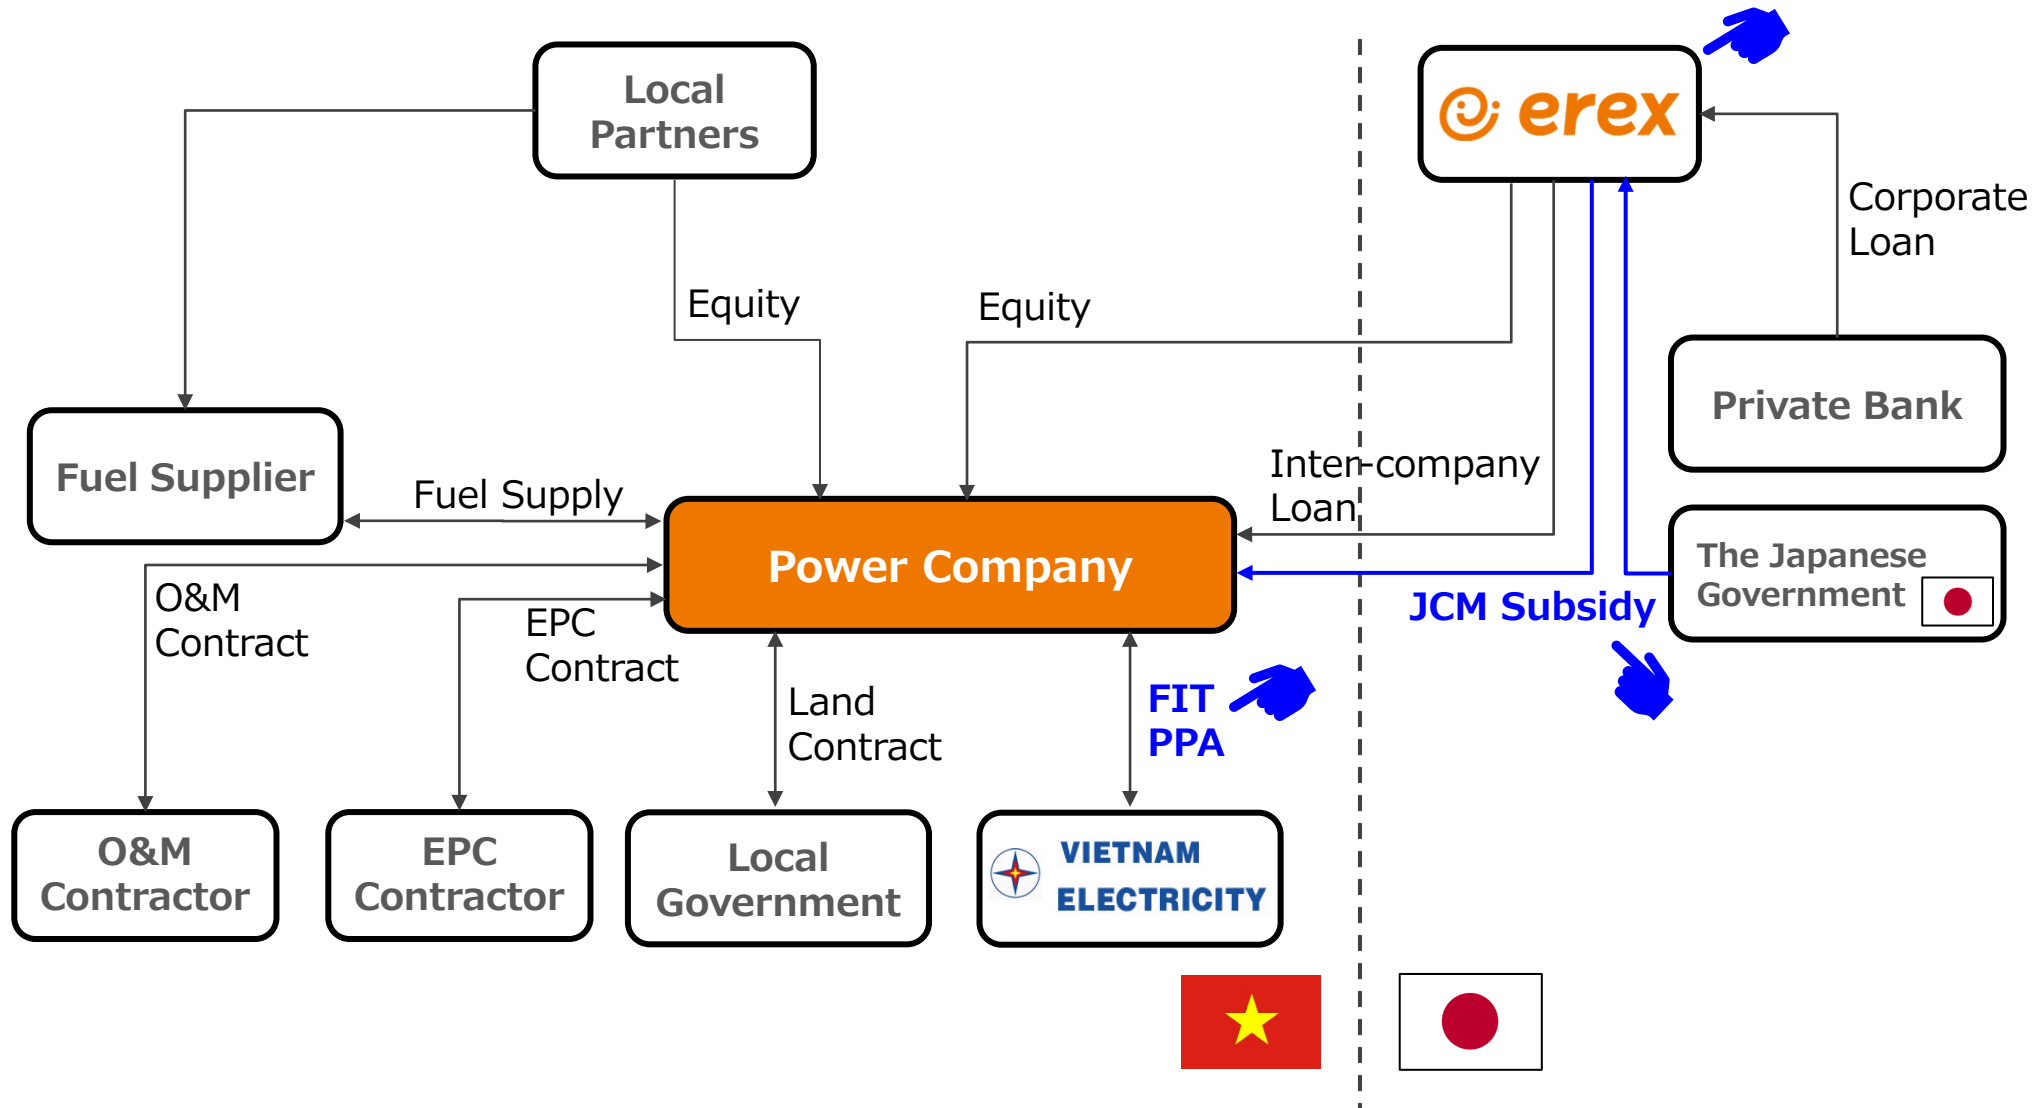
Local Partners

erex

Corporate Loan

Equity

Equity

Private Bank

Fuel Supplier

Fuel Supply

Inter-company Loan

Power Company

The Japanese Government

JCM Subsidy

O&M Contract

EPC Contract

Land Contract

FIT PPA

O&M Contractor

EPC Contractor

Local Government

VIETNAM ELECTRICITY